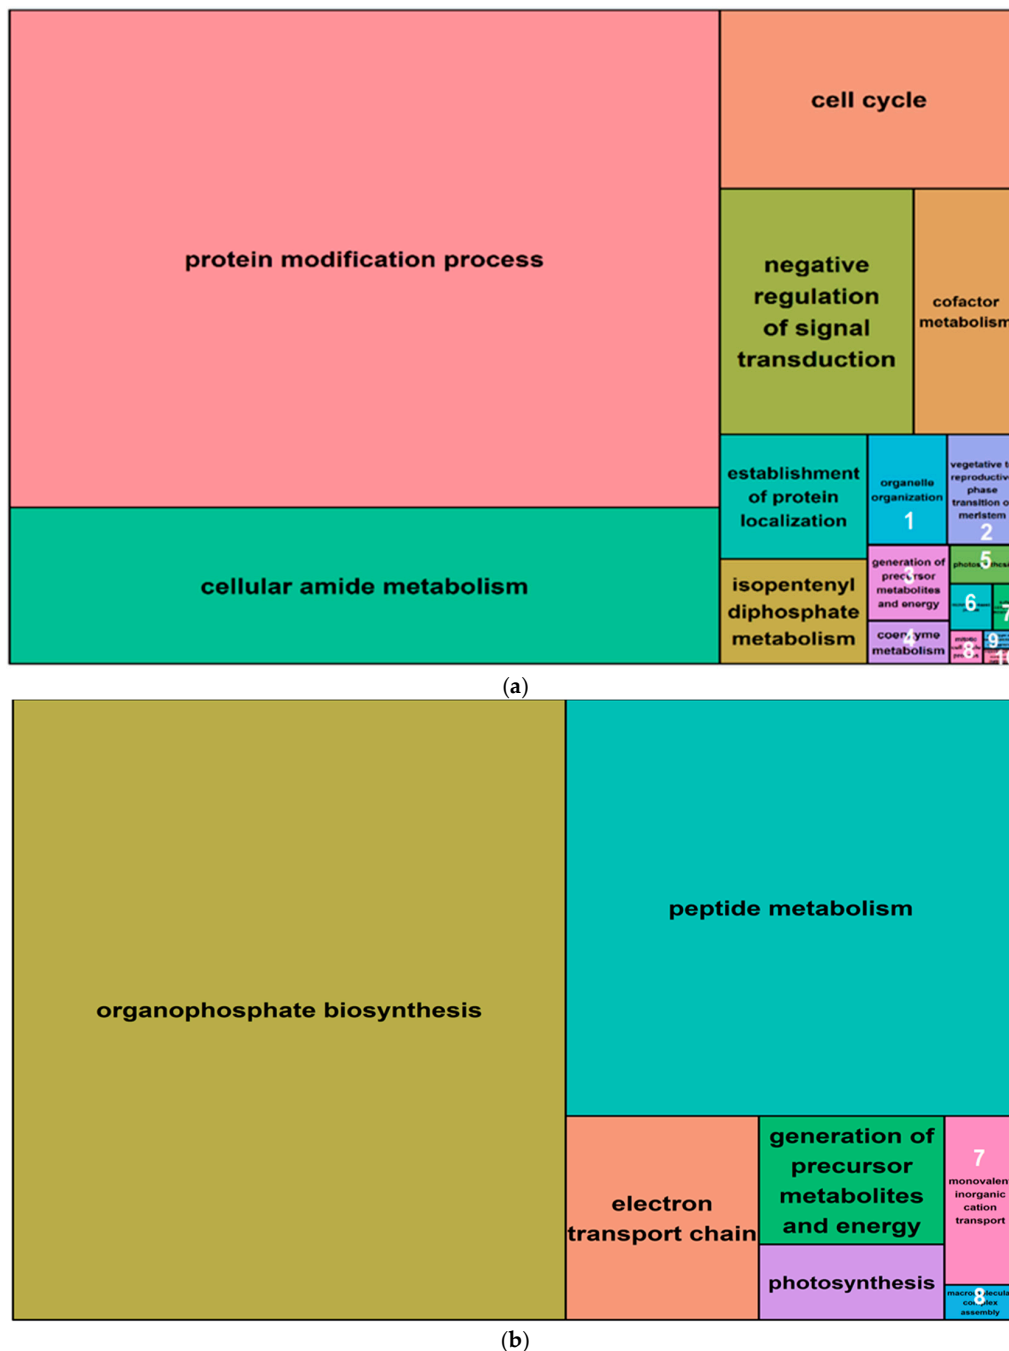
protein modification process

cell cycle

negative regulation of signal transduction

cofactor metabolism

establishment of protein localization

organelle organization

1

vegetative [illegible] reproductive phase transition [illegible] meristem

2

5

generation of precursor metabolites and energy

3

6

7

cellular amide metabolism

isopentenyl diphosphate metabolism

coenzyme metabolism

4

8

9

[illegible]

(a)

organophosphate biosynthesis

peptide metabolism

electron transport chain

generation of precursor metabolites and energy

photosynthesis

7

monovalen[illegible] inorganic cation transport

macromolecula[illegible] complex assembly

8

(b)